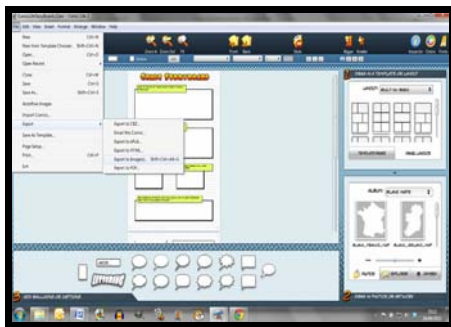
ComicsStoryboard.cmc - Comic Life 3

File Edit View Insert Format Arrange Window Help

New Ctrl+N
New from Template Chooser... Shift+Ctrl+N
Open... Ctrl+O
Open Recent

Close Ctrl+W
Save Ctrl+S
Save As...

Acquire Image...

Import Comics...
Export

Save As Template...

Page Setup...
Print... Ctrl+P

Exit

Export to CBZ...
Email this Comic...
Export to ePub...
Export to HTML...
Export to Image(s)... Shift+Ctrl+Alt+S
Export to PDF...

Comic Storyboard

Zoom In Zoom Out Fit

Front Back

Style

Bigger Smaller

Separate Details Fonts

DRAG IN A TEMPLATE OR LAYOUT

LAYOUT BUILT-IN BASIC

TEMPLATE PAGES PANEL LAYOUT

ALBUM BLANK MAPS

BLANK_FRANCE_MAP BLANK_IRELAND_MAP

BLANK_FRANCE_MAP BLANK_IRELAND_MAP

PHOTOS EXPLORE OTHERS

ADD BALLOONS OR CAPTIONS

DRAG IN PHOTOS OR ARTWORK